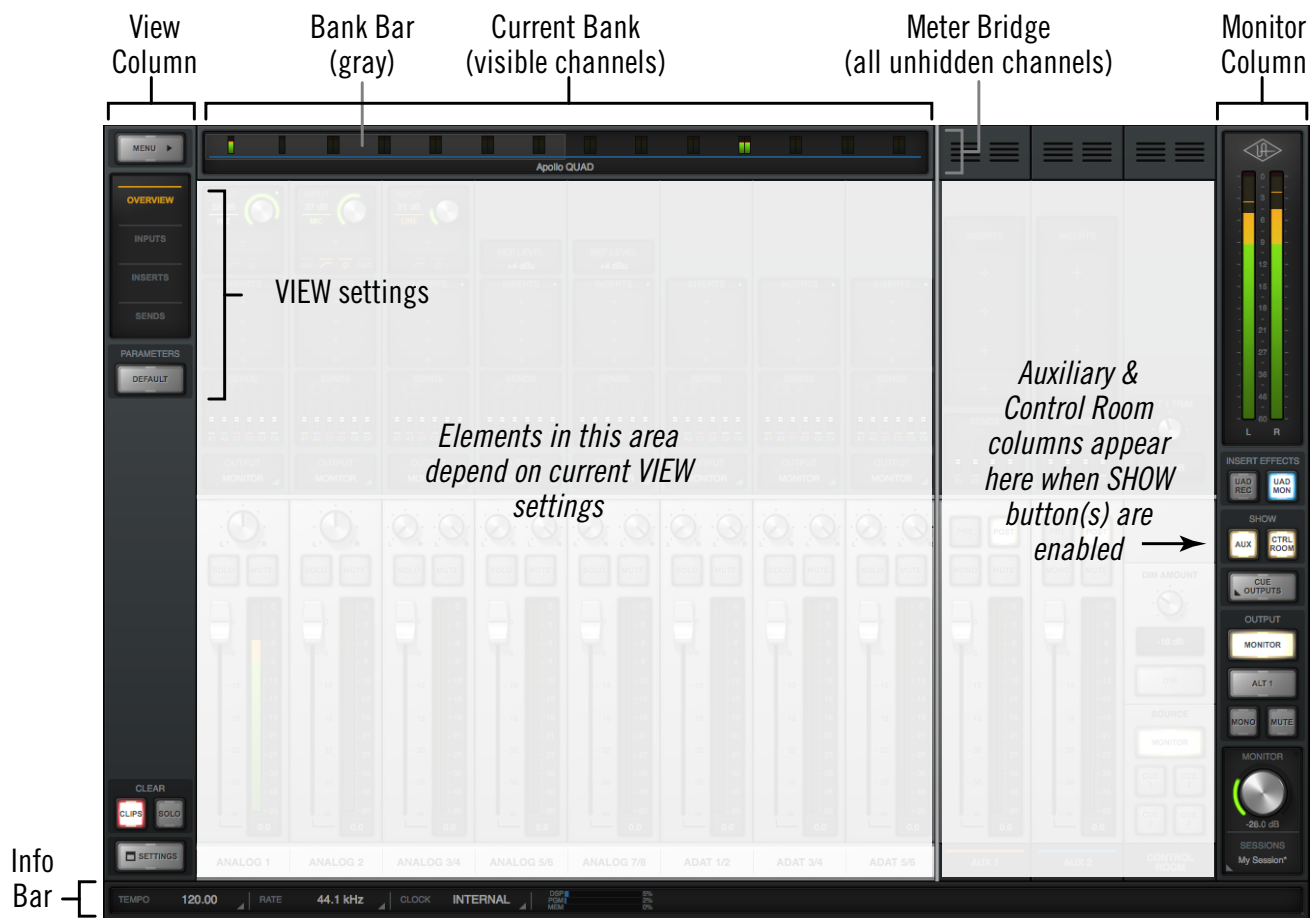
View Column

Bank Bar (gray)

Current Bank (visible channels)

Meter Bridge (all unhidden channels)

Monitor Column

MENU ▶

Apollo QUAD

OVERVIEW

INPUTS

INSERTS

SENDS

PARAMETERS

DEFAULT

VIEW settings

Elements in this area depend on current VIEW settings

Auxiliary & Control Room columns appear here when SHOW button(s) are enabled

L R

INSERT EFFECTS

UAD REC

UAD MON

SHOW

AUX

CTRL ROOM

CUE OUTPUTS

OUTPUT

MONITOR

ALT 1

MONO

MUTE

MONITOR

-26.0 dB

SESSIONS

My Session*

CLEAR

CLIPS

SOLO

SETTINGS

ANALOG 1

ANALOG 2

ANALOG 3/4

ANALOG 5/6

ANALOG 7/8

ADAT 1/2

ADAT 3/4

ADAT 5/6

Info Bar

TEMPO 120.00

RATE 44.1 kHz

CLOCK INTERNAL

DSP PGM MEM